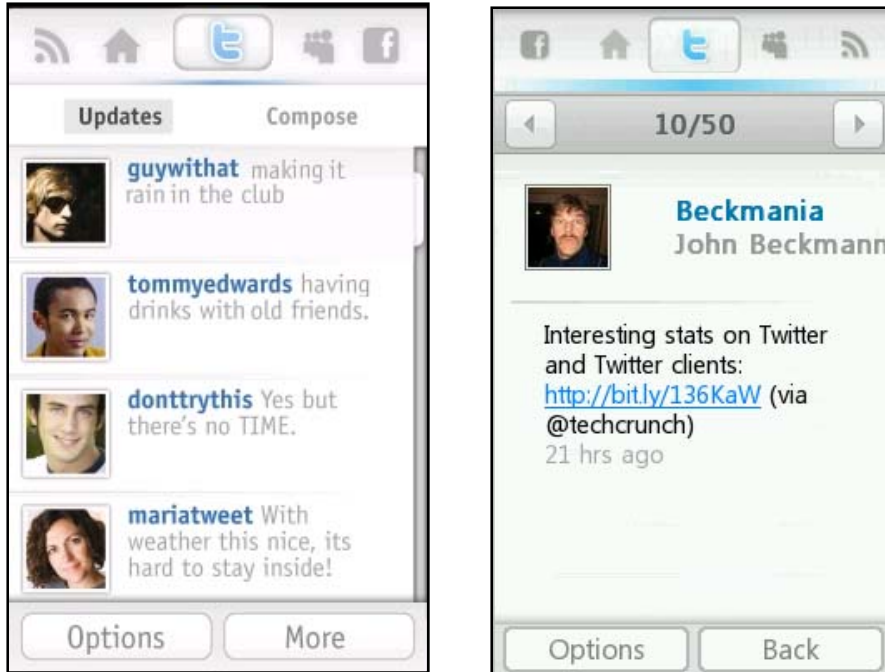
Updates Compose

guywithat making it rain in the club

tommyedwards having drinks with old friends.

donttrythis Yes but there's no TIME.

mariatweet With weather this nice, its hard to stay inside!

Options More

10/50

Beckmania
John Beckmann

Interesting stats on Twitter and Twitter clients: http://bit.ly/136KaW (via @techcrunch)
21 hrs ago

Options Back